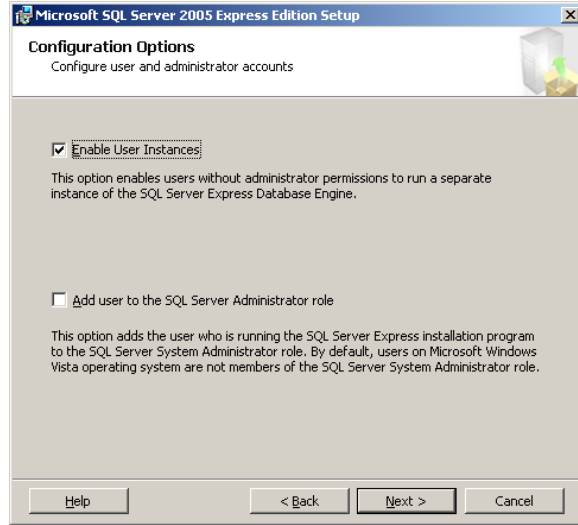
Microsoft SQL Server 2005 Express Edition Setup

Configuration Options
Configure user and administrator accounts

☑ Enable User Instances

This option enables users without administrator permissions to run a separate instance of the SQL Server Express Database Engine.

☐ Add user to the SQL Server Administrator role

This option adds the user who is running the SQL Server Express installation program to the SQL Server System Administrator role. By default, users on Microsoft Windows Vista operating system are not members of the SQL Server System Administrator role.

Help
< Back
Next >
Cancel